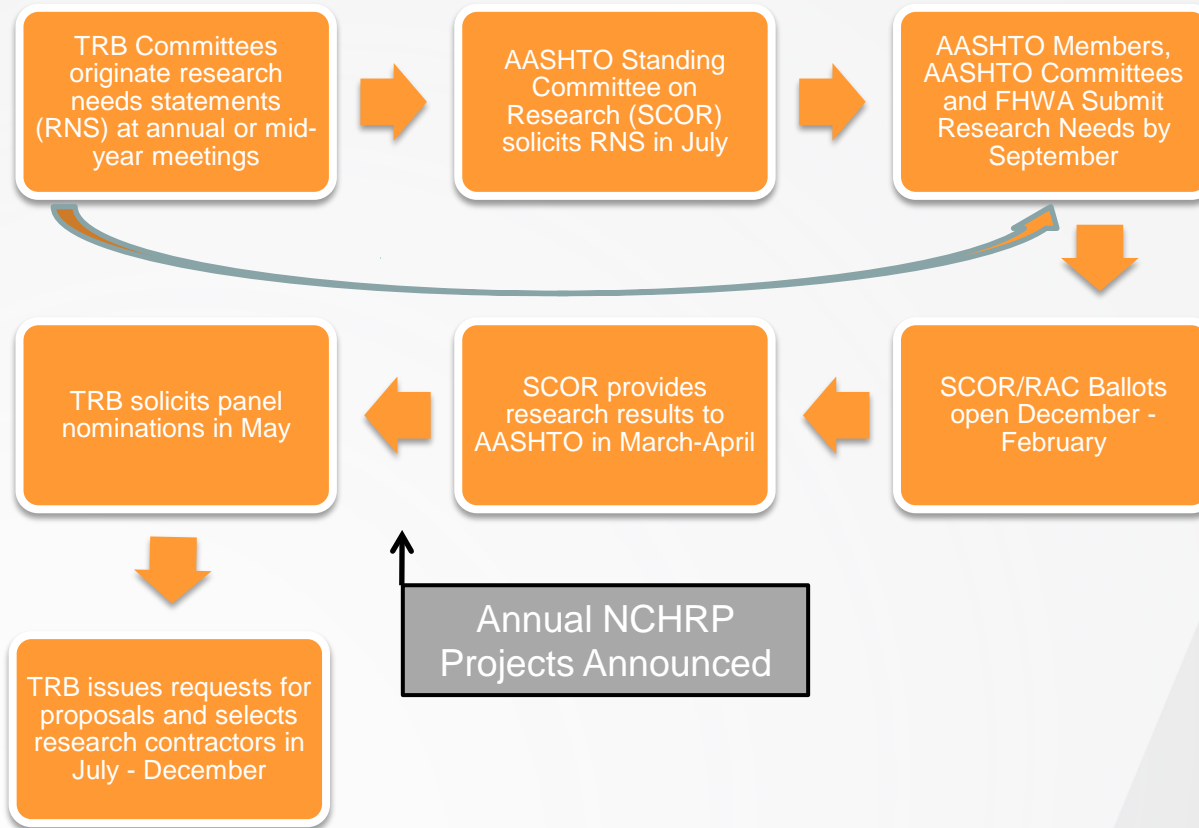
TRB Committees originate research needs statements (RNS) at annual or mid-year meetings

AASHTO Standing Committee on Research (SCOR) solicits RNS in July

AASHTO Members, AASHTO Committees and FHWA Submit Research Needs by September

SCOR/RAC Ballots open December - February

SCOR provides research results to AASHTO in March-April

TRB solicits panel nominations in May

TRB issues requests for proposals and selects research contractors in July - December

Annual NCHRP Projects Announced